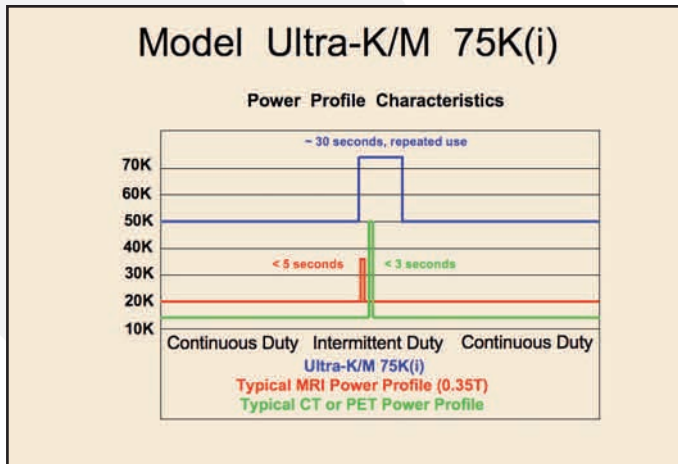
Model Ultra-K/M 75K(i)

Power Profile Characteristics

~ 30 seconds, repeated use

70K
60K
50K
40K
30K
20K
10K

< 5 seconds
< 3 seconds

Continuous Duty Intermittent Duty Continuous Duty

Ultra-K/M 75K(i)
Typical MRI Power Profile (0.35T)
Typical CT or PET Power Profile